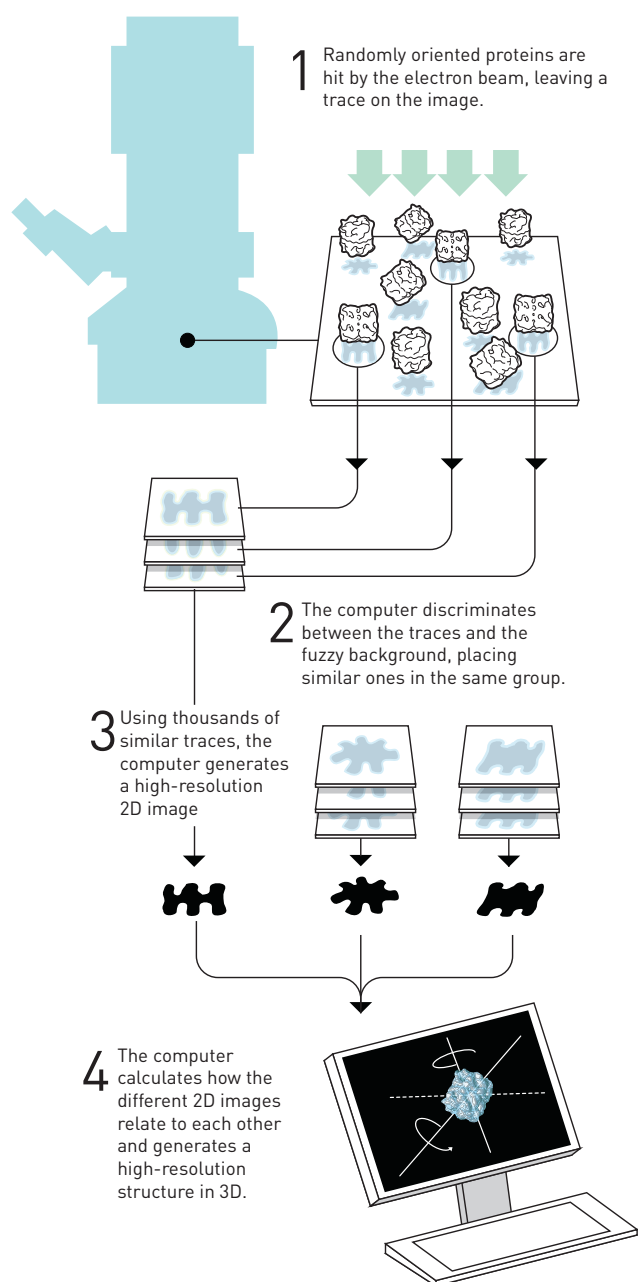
1 Randomly oriented proteins are hit by the electron beam, leaving a trace on the image.

2 The computer discriminates between the traces and the fuzzy background, placing similar ones in the same group.

3 Using thousands of similar traces, the computer generates a high-resolution 2D image

4 The computer calculates how the different 2D images relate to each other and generates a high-resolution structure in 3D.